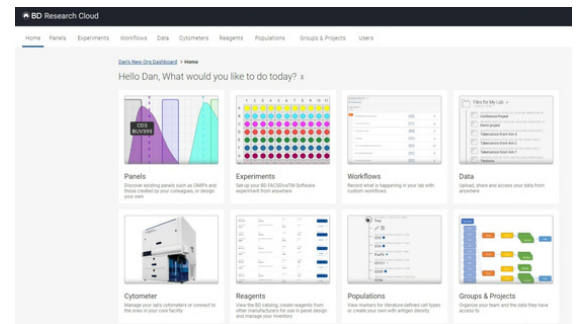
BD Research Cloud

Home Panels Experiments Workflows Data Cytometers Reagents Populations Groups & Projects Users

Dan's New Org Dashboard > Home

Hello Dan, What would you like to do today?

CD3 BUV395

Files for My Lab

Panels
Discover existing panels such as OMIPs and those created by your colleagues, or design your own

Experiments
Set up your BD FACSDiva™ Software experiment from anywhere

Workflows
Record what is happening in your lab with custom workflows

Data
Upload, share and access your data from anywhere

Cytometer
Manage your lab's cytometers or connect to the ones in your core facility

Reagents
View the BD catalog, create reagents from other manufacturers for use in panel design and manage your inventory

Populations
View markers for literature defined cell types or create your own with antigen density

Groups & Projects
Organize your team and the data they have access to